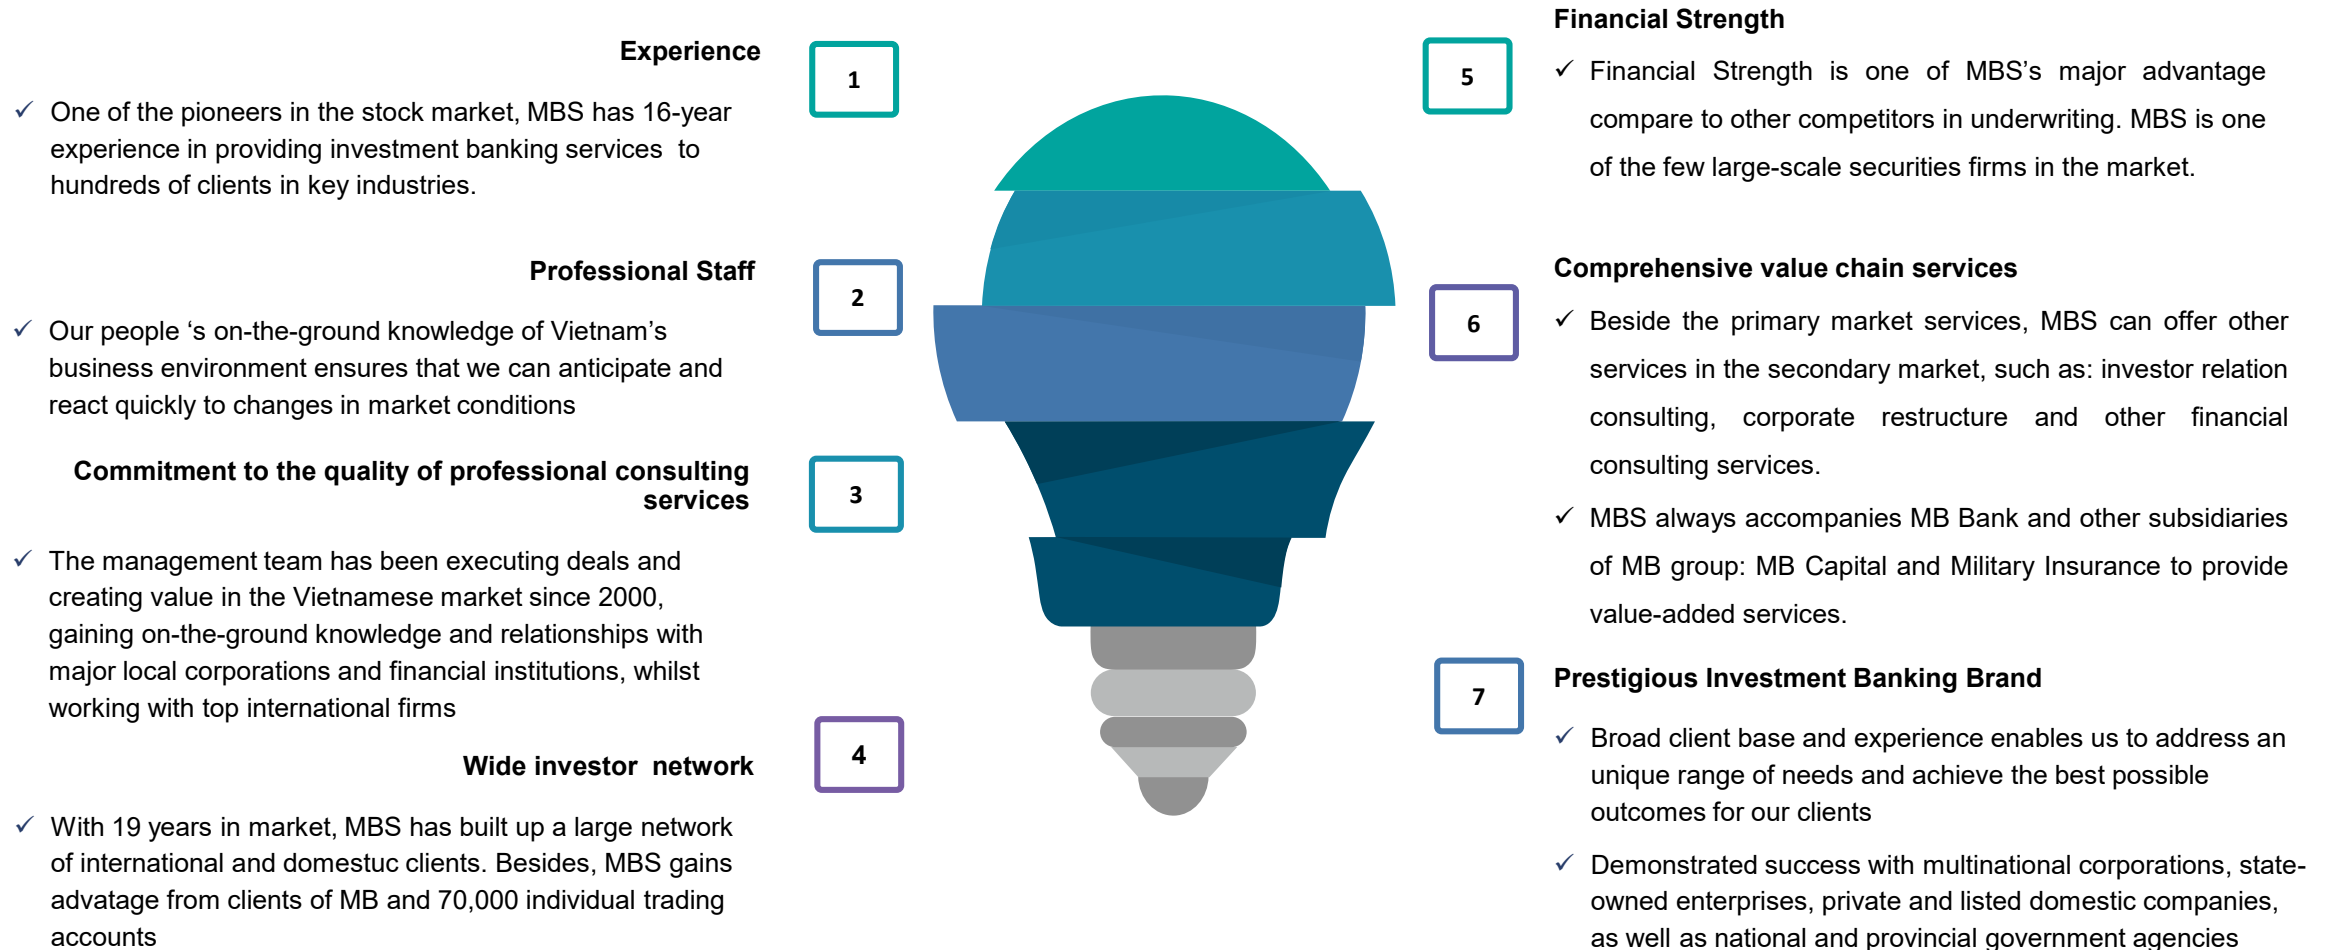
Experience

1

✓ One of the pioneers in the stock market, MBS has 16-year experience in providing investment banking services to hundreds of clients in key industries.

Professional Staff

2

✓ Our people ‘s on-the-ground knowledge of Vietnam’s business environment ensures that we can anticipate and react quickly to changes in market conditions

Commitment to the quality of professional consulting services

3

✓ The management team has been executing deals and creating value in the Vietnamese market since 2000, gaining on-the-ground knowledge and relationships with major local corporations and financial institutions, whilst working with top international firms

Wide investor network

4

✓ With 19 years in market, MBS has built up a large network of international and domestuc clients. Besides, MBS gains advatage from clients of MB and 70,000 individual trading accounts

5

Financial Strength

✓ Financial Strength is one of MBS’s major advantage compare to other competitors in underwriting. MBS is one of the few large-scale securities firms in the market.

6

Comprehensive value chain services

✓ Beside the primary market services, MBS can offer other services in the secondary market, such as: investor relation consulting, corporate restructure and other financial consulting services.

✓ MBS always accompanies MB Bank and other subsidiaries of MB group: MB Capital and Military Insurance to provide value-added services.

7

Prestigious Investment Banking Brand

✓ Broad client base and experience enables us to address an unique range of needs and achieve the best possible outcomes for our clients

✓ Demonstrated success with multinational corporations, state-owned enterprises, private and listed domestic companies, as well as national and provincial government agencies